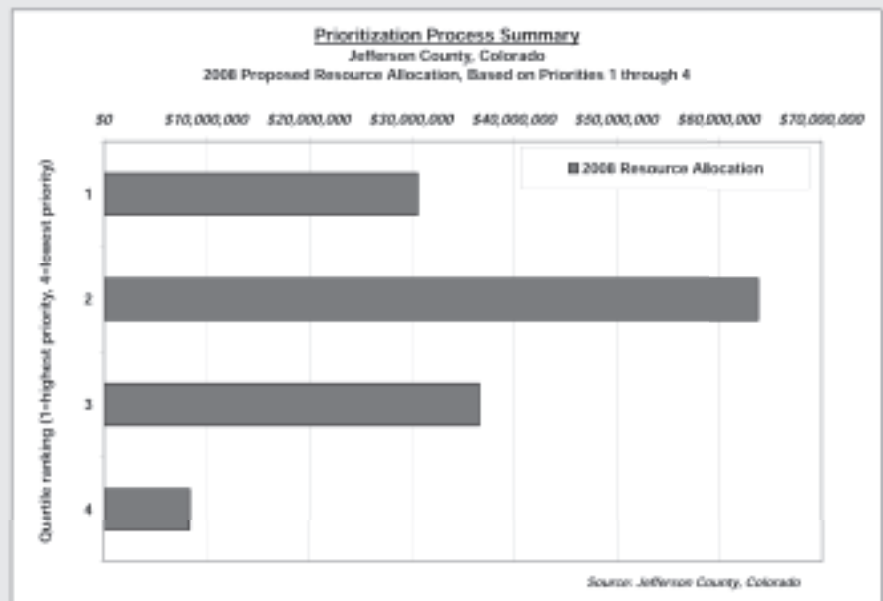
Prioritization Process Summary
Jefferson County, Colorado
2008 Proposed Resource Allocation, Based on Priorities 1 through 4

$0 $10,000,000 $20,000,000 $30,000,000 $40,000,000 $50,000,000 $60,000,000 $70,000,000

2008 Resource Allocation

Quartile ranking (1=highest priority, 4=lowest priority)

1
2
3
4

Source: Jefferson County, Colorado